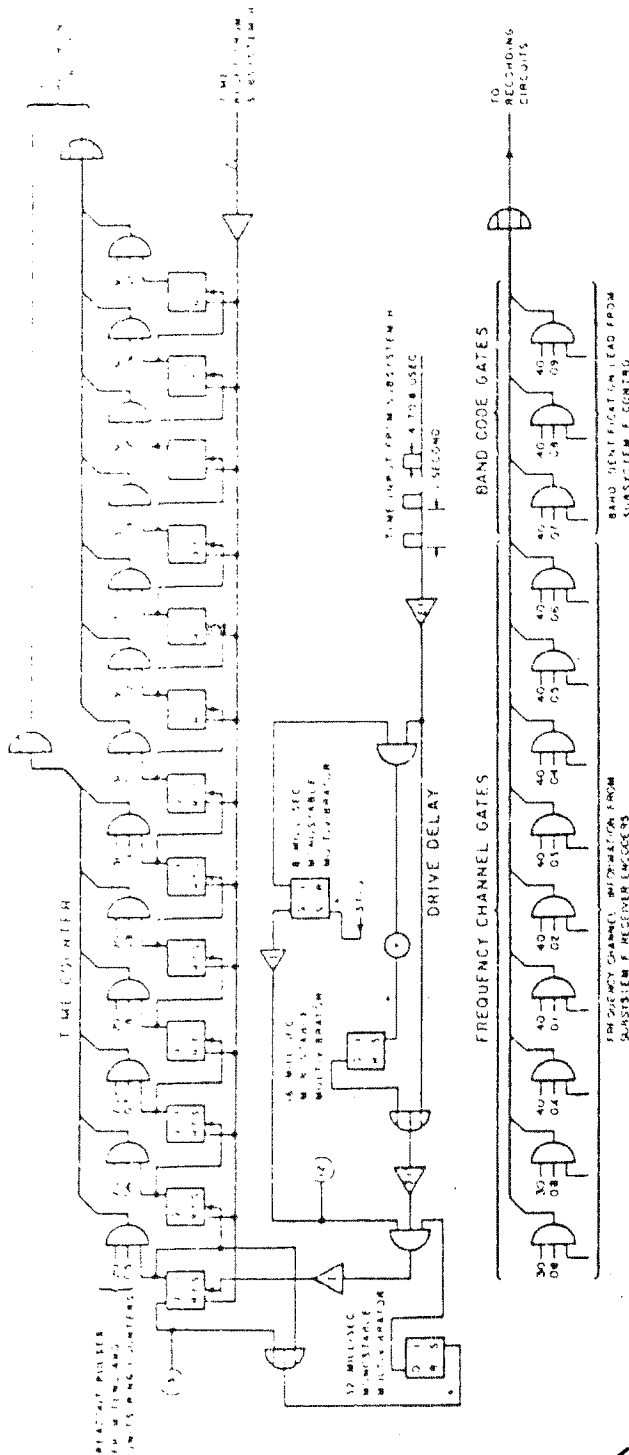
TIME COUNTER

DRIVE DELAY

FREQUENCY CHANNEL GATES

BAND CODE GATES

TO RECORDING CIRCUITS

TIME INPUT FROM SUBSYSTEM H

4 7/8 USEC

SECOND

32 MILLISEC MONOSTABLE MULTIVIBRATOR

16 MILLISEC MONOSTABLE MULTIVIBRATOR

8 MILLISEC MONOSTABLE MULTIVIBRATOR

TIME TO SUBSYSTEM

FREQUENCY CHANNEL INFORMATION FROM SUBSYSTEM F RECEIVER ENCODERS

BAND IDENTIFICATION LEAD FROM SUBSYSTEM F CONTROL

30 08

30 08

40 04

40 01

40 02

40 03

40 04

40 05

40 06

40 07

40 08

40 09

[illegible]